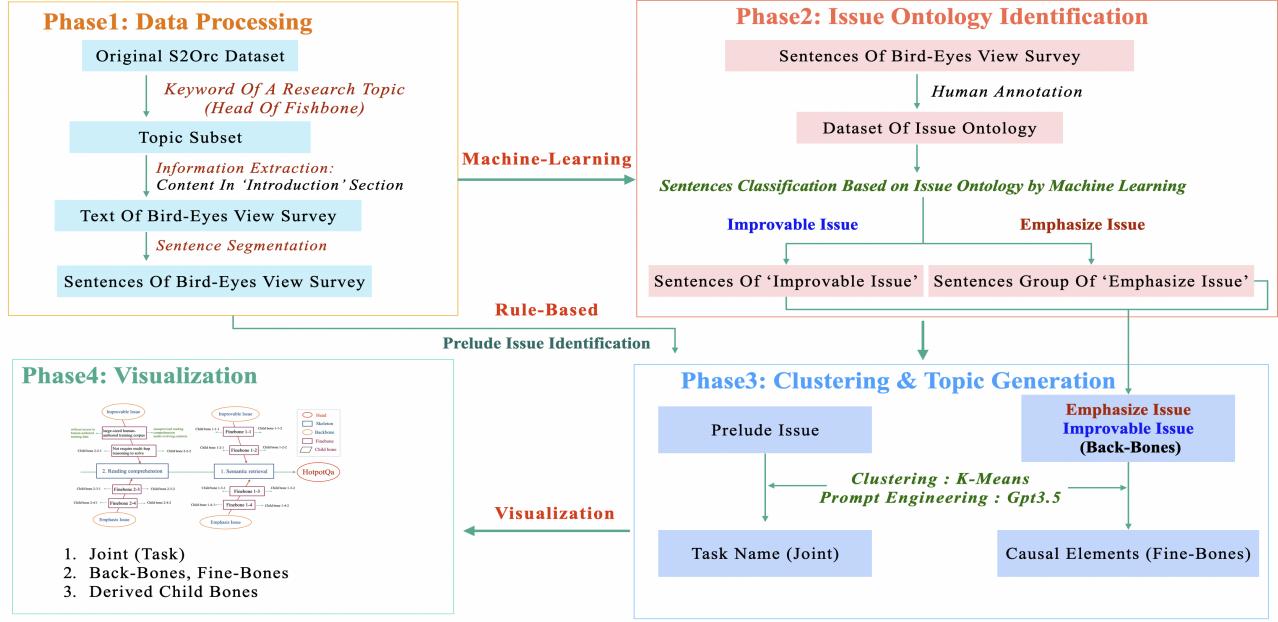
Phase1: Data Processing

Original S2Orc Dataset

Keyword Of A Research Topic (Head Of Fishbone)

Topic Subset

Information Extraction: Content In 'Introduction' Section

Text Of Bird-Eyes View Survey

Sentence Segmentation

Sentences Of Bird-Eyes View Survey

Machine-Learning

Phase2: Issue Ontology Identification

Sentences Of Bird-Eyes View Survey

Human Annotation

Dataset Of Issue Ontology

Sentences Classification Based on Issue Ontology by Machine Learning

Improvable Issue

Emphasize Issue

Sentences Of 'Improvable Issue'

Sentences Group Of 'Emphasize Issue'

Rule-Based

Prelude Issue Identification

Phase4: Visualization

Improvable Issue

Improvable Issue

Head

Skeleton

Backbone

Fishbone

Child bone

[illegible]

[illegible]

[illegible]

Fishbone 1-1

Fishbone 1-2

2. Reading comprehension

1. Semantic retrieval

HotpotQa

Fishbone 2-3

Fishbone 2-4

Fishbone 1-3

Fishbone 1-4

Emphasis Issue

Emphasis Issue

1. Joint (Task)
2. Back-Bones, Fine-Bones
3. Derived Child Bones

Visualization

Phase3: Clustering & Topic Generation

Prelude Issue

Emphasize Issue
Improvable Issue
(Back-Bones)

Clustering : K-Means
Prompt Engineering : Gpt3.5

Task Name (Joint)

Causal Elements (Fine-Bones)